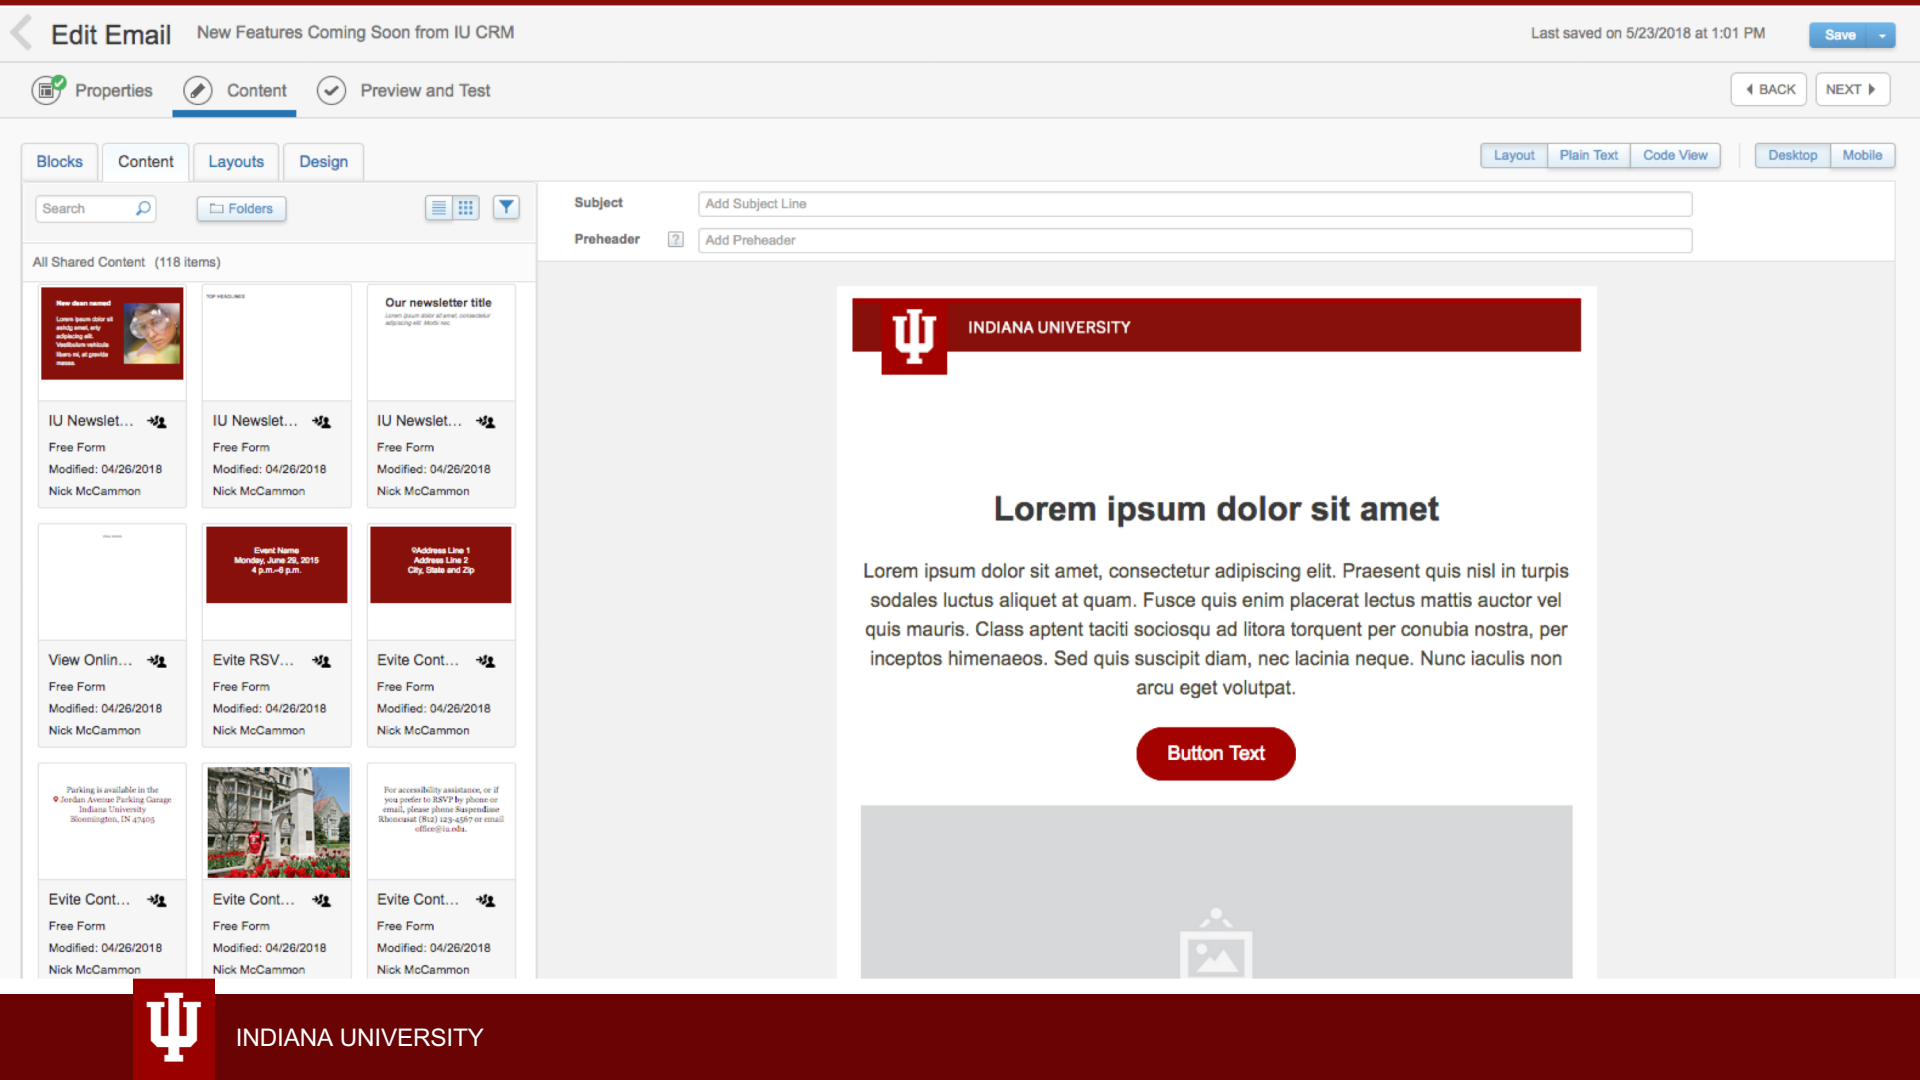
Edit Email New Features Coming Soon from IU CRM

Last saved on 5/23/2018 at 1:01 PM Save

Properties Content Preview and Test

BACK NEXT

Blocks Content Layouts Design

Layout Plain Text Code View Desktop Mobile

Search Folders

All Shared Content (118 items)

Subject Add Subject Line

Preheader Add Preheader

Our newsletter title

IU Newslet... Free Form Modified: 04/26/2018 Nick McCammon

IU Newslet... Free Form Modified: 04/26/2018 Nick McCammon

IU Newslet... Free Form Modified: 04/26/2018 Nick McCammon

Event Name Monday, June 29, 2015 4 p.m.–6 p.m.

Address Line 1 Address Line 2 City, State and Zip

View Onlin... Free Form Modified: 04/26/2018 Nick McCammon

Evite RSV... Free Form Modified: 04/26/2018 Nick McCammon

Evite Cont... Free Form Modified: 04/26/2018 Nick McCammon

Parking is available in the Jordan Avenue Parking Garage Indiana University Bloomington, IN 47405

For accessibility assistance, or if you prefer to RSVP by phone or email, please phone Suspendisse Rhoncusat (812) 123-4567 or email office@iu.edu.

Evite Cont... Free Form Modified: 04/26/2018 Nick McCammon

Evite Cont... Free Form Modified: 04/26/2018 Nick McCammon

Evite Cont... Free Form Modified: 04/26/2018 Nick McCammon

INDIANA UNIVERSITY

Lorem ipsum dolor sit amet

Lorem ipsum dolor sit amet, consectetur adipiscing elit. Praesent quis nisl in turpis sodales luctus aliquet at quam. Fusce quis enim placerat lectus mattis auctor vel quis mauris. Class aptent taciti sociosqu ad litora torquent per conubia nostra, per inceptos himenaeos. Sed quis suscipit diam, nec lacinia neque. Nunc iaculis non arcu eget volutpat.

Button Text

INDIANA UNIVERSITY